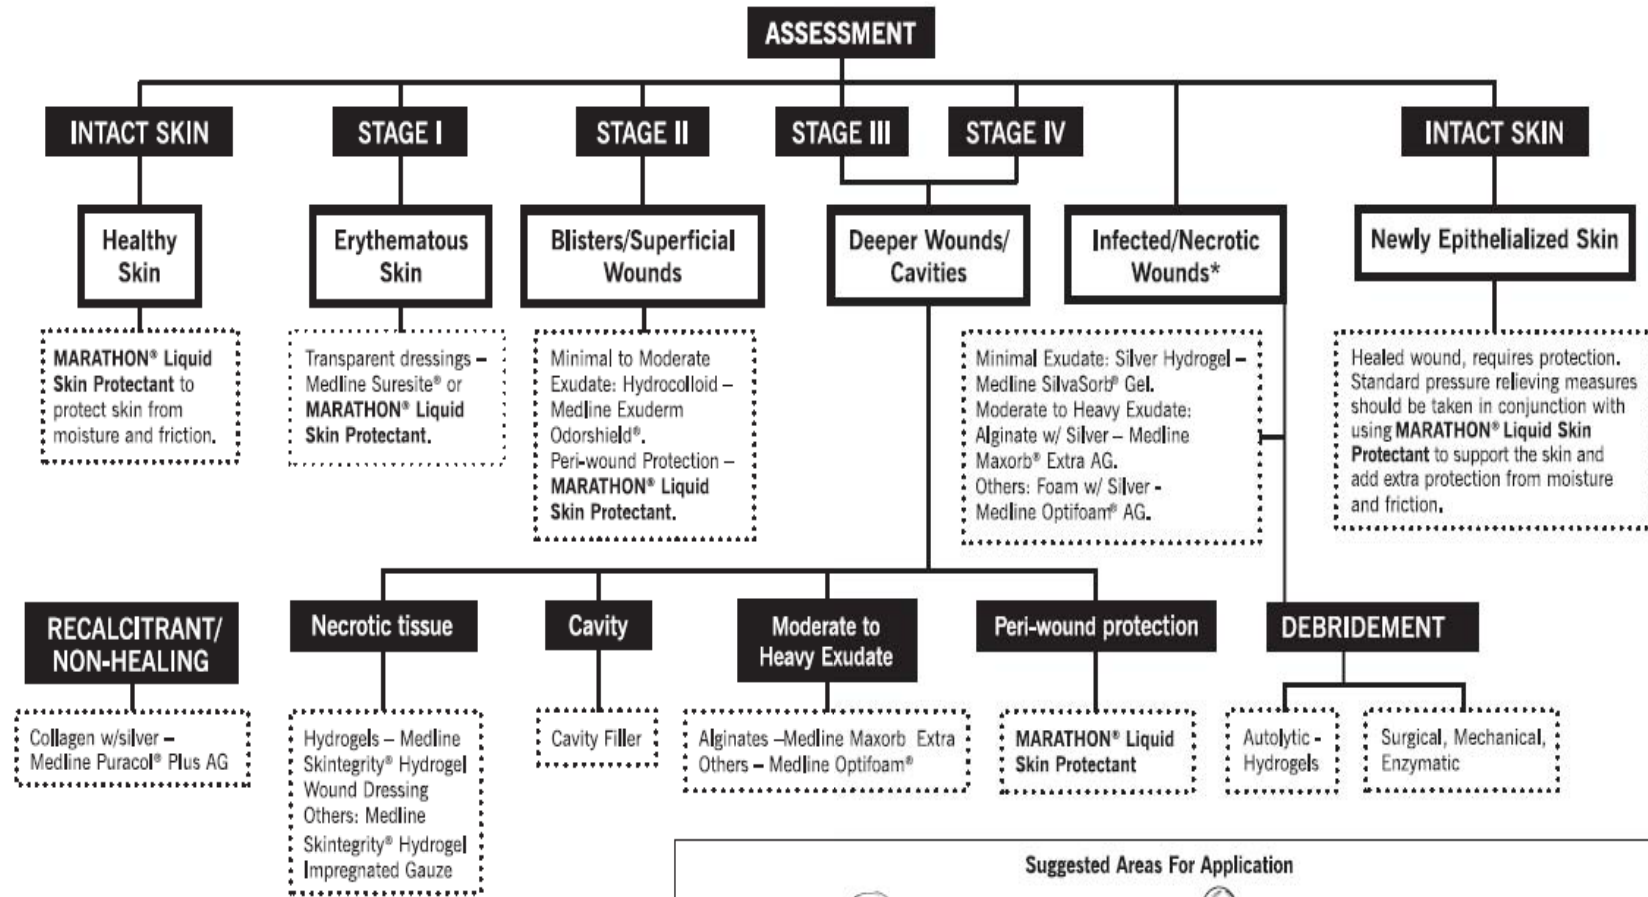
ASSESSMENT

INTACT SKIN

STAGE I

STAGE II

STAGE III

STAGE IV

INTACT SKIN

Healthy Skin

MARATHON® Liquid Skin Protectant to protect skin from moisture and friction.

Erythematous Skin

Transparent dressings – Medline Suresite® or MARATHON® Liquid Skin Protectant.

Blisters/Superficial Wounds

Minimal to Moderate Exudate: Hydrocolloid – Medline Exuderm Odorshield®. Peri-wound Protection – MARATHON® Liquid Skin Protectant.

Deeper Wounds/ Cavities

Infected/Necrotic Wounds*

Minimal Exudate: Silver Hydrogel – Medline SilvaSorb® Gel. Moderate to Heavy Exudate: Alginate w/ Silver – Medline Maxorb® Extra AG. Others: Foam w/ Silver - Medline Optifoam® AG.

Newly Epithelialized Skin

Healed wound, requires protection. Standard pressure relieving measures should be taken in conjunction with using MARATHON® Liquid Skin Protectant to support the skin and add extra protection from moisture and friction.

RECALCITRANT/ NON-HEALING

Collagen w/silver – Medline Puracol® Plus AG

Necrotic tissue

Hydrogels – Medline Skintegrity® Hydrogel Wound Dressing Others: Medline Skintegrity® Hydrogel Impregnated Gauze

Cavity

Cavity Filler

Moderate to Heavy Exudate

Alginates –Medline Maxorb Extra Others – Medline Optifoam®

Peri-wound protection

MARATHON® Liquid Skin Protectant

DEBRIDEMENT

Autolytic - Hydrogels

Surgical, Mechanical, Enzymatic

Suggested Areas For Application